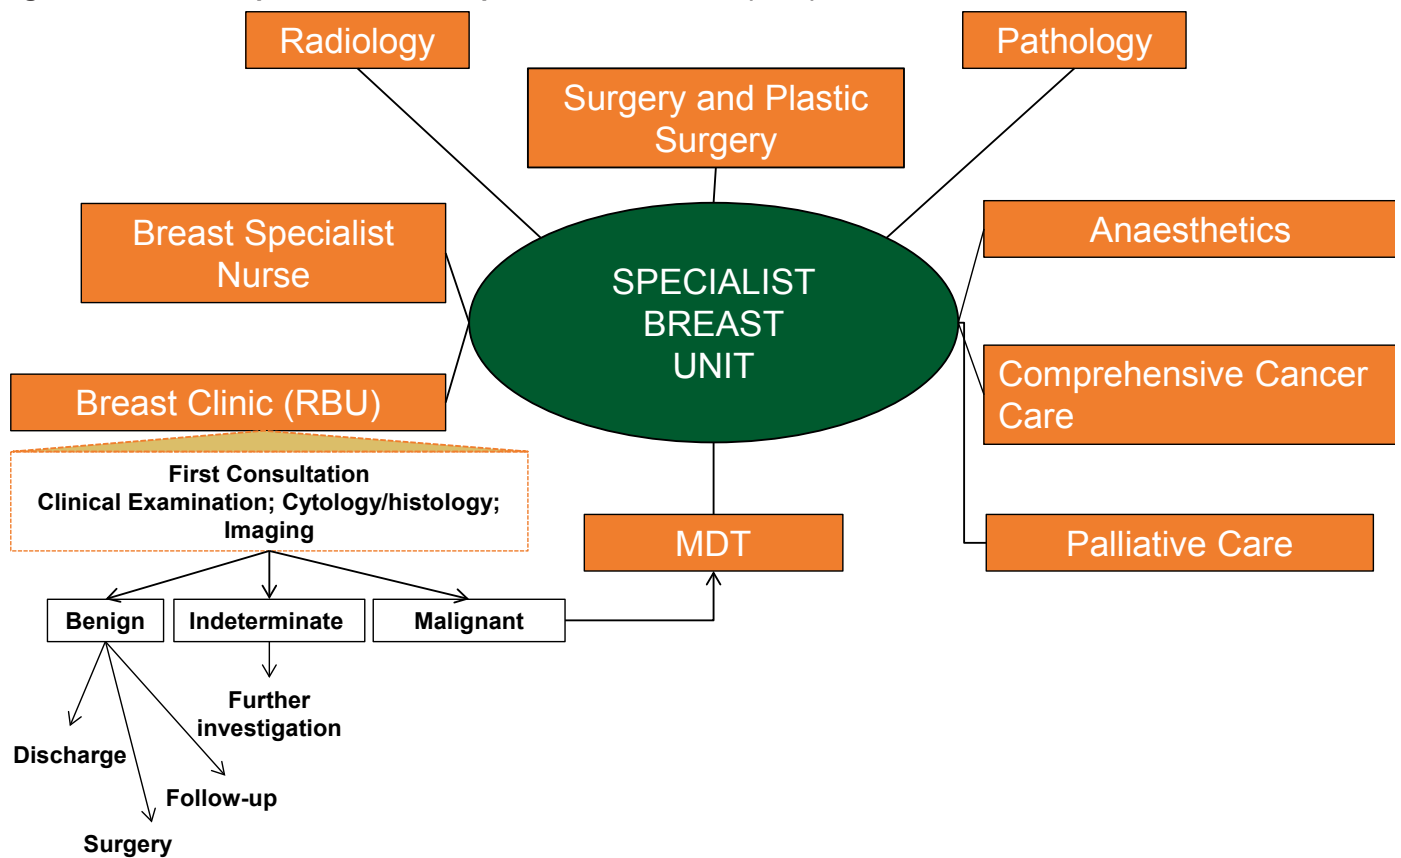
Radiology

Surgery and Plastic Surgery

Pathology

Breast Specialist Nurse

SPECIALIST BREAST UNIT

Anaesthetics

Comprehensive Cancer Care

Breast Clinic (RBU)

First Consultation
Clinical Examination; Cytology/histology; Imaging

MDT

Palliative Care

Benign

Indeterminate

Malignant

Further investigation

Discharge

Follow-up

Surgery